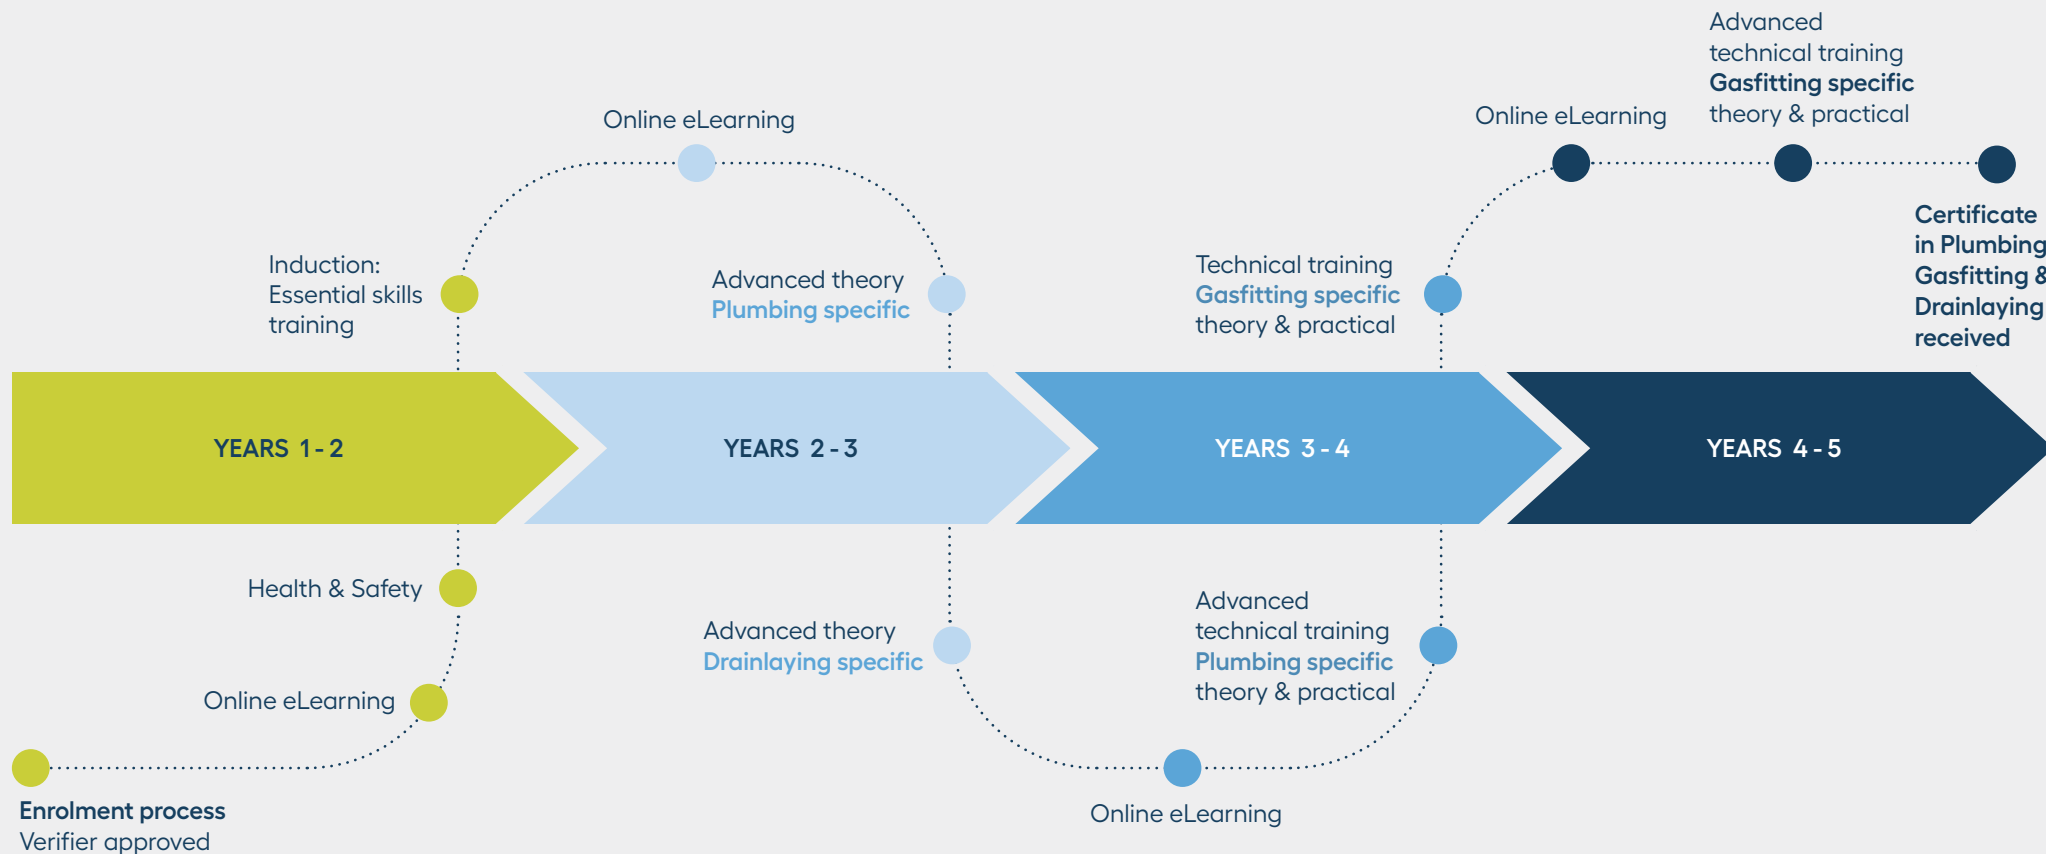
Advanced
technical training
**Gasfitting specific**
theory & practical

Online eLearning

Online eLearning

Certificate
in Plumbing
Gasfitting &
Drainlaying
received

Induction:
Essential skills
training

Advanced theory
Plumbing specific

Technical training
Gasfitting specific
theory & practical

YEARS 1 - 2

YEARS 2 - 3

YEARS 3 - 4

YEARS 4 - 5

Health & Safety

Advanced theory
Drainlaying specific

Advanced
technical training
Plumbing specific
theory & practical

Online eLearning

Online eLearning

Enrolment process
Verifier approved